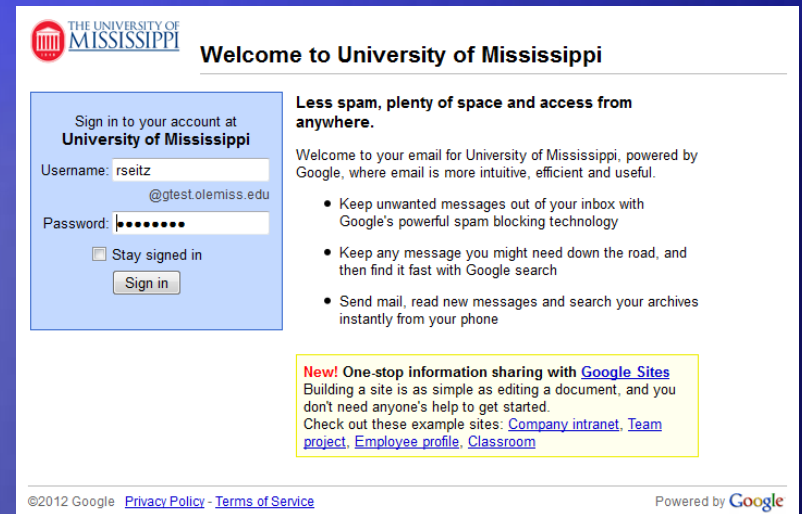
THE UNIVERSITY OF MISSISSIPPI

Welcome to University of Mississippi

Sign in to your account at
University of Mississippi

Username: rseitz
@gtest.olemiss.edu

Password: ••••••••

Stay signed in

Sign in

Less spam, plenty of space and access from anywhere.

Welcome to your email for University of Mississippi, powered by Google, where email is more intuitive, efficient and useful.

- Keep unwanted messages out of your inbox with Google's powerful spam blocking technology
- Keep any message you might need down the road, and then find it fast with Google search
- Send mail, read new messages and search your archives instantly from your phone

New! One-stop information sharing with Google Sites
Building a site is as simple as editing a document, and you don't need anyone's help to get started.
Check out these example sites: Company intranet, Team project, Employee profile, Classroom

©2012 Google Privacy Policy - Terms of Service

Powered by Google